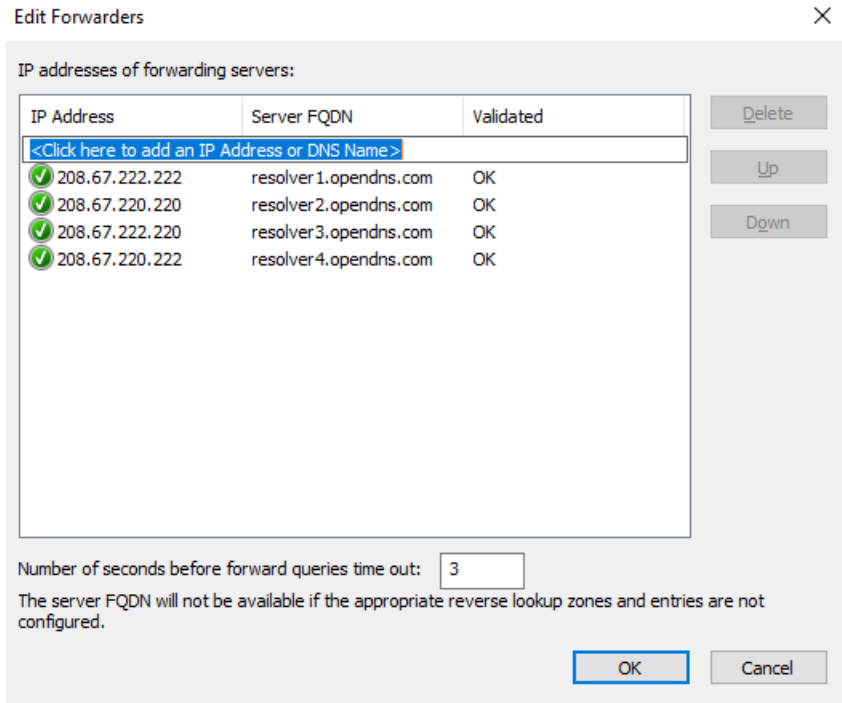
Edit Forwarders

IP addresses of forwarding servers:

| IP Address | Server FQDN | Validated |
|---|---|---|
| <Click here to add an IP Address or DNS Name> | | |
| 208.67.222.222 | resolver1.opendns.com | OK |
| 208.67.220.220 | resolver2.opendns.com | OK |
| 208.67.222.220 | resolver3.opendns.com | OK |
| 208.67.220.222 | resolver4.opendns.com | OK |

Delete
Up
Down

Number of seconds before forward queries time out: 3

The server FQDN will not be available if the appropriate reverse lookup zones and entries are not configured.

OK
Cancel